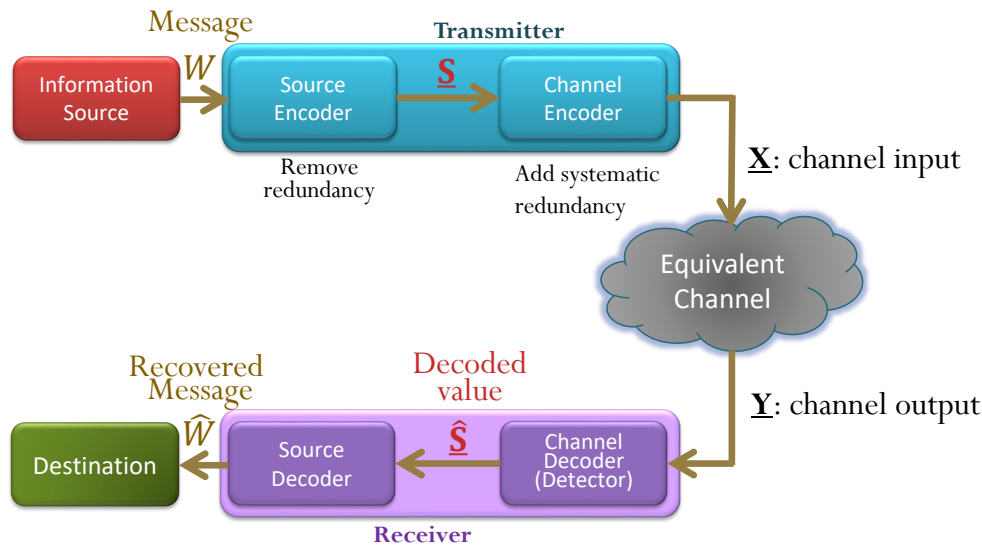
Message

Transmitter

Information Source

$W$

Source Encoder

$\underline{\mathbf{S}}$

Channel Encoder

Remove redundancy

Add systematic redundancy

$\underline{\mathbf{X}}$: channel input

Equivalent Channel

$\underline{\mathbf{Y}}$: channel output

Recovered Message

Decoded value

$\hat{W}$

Destination

Source Decoder

$\hat{\underline{\mathbf{S}}}$

Channel Decoder (Detector)

Receiver